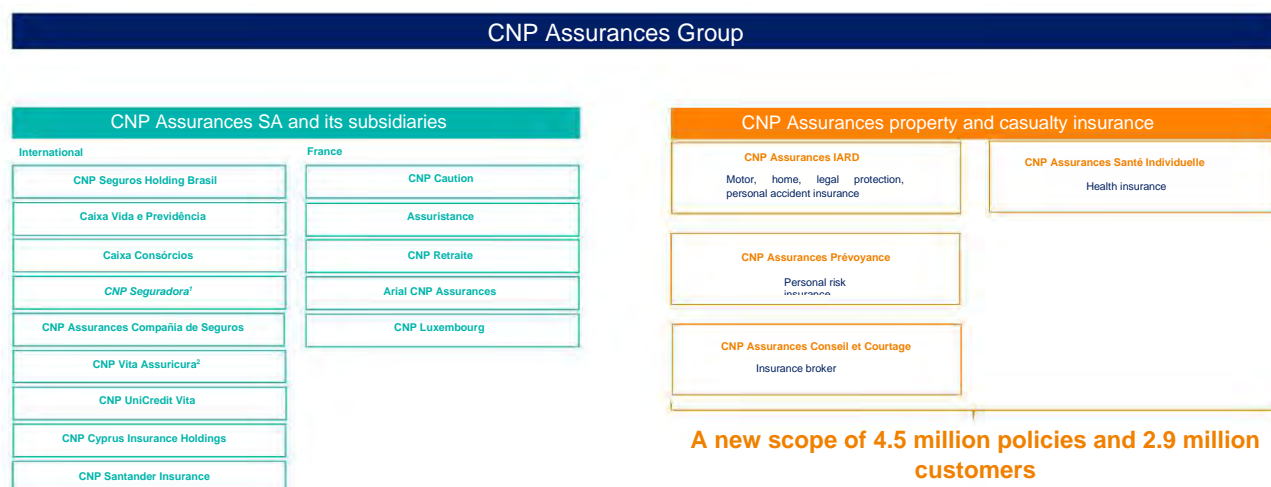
CNP Assurances Group

CNP Assurances SA and its subsidiaries

International

CNP Seguros Holding Brasil

Caixa Vida e Previdência

Caixa Consórcios

CNP Seguradora$^1$

CNP Assurances Compañía de Seguros

CNP Vita Assicura$^2$

CNP UniCredit Vita

CNP Cyprus Insurance Holdings

CNP Santander Insurance

France

CNP Caution

Assuristance

CNP Retraite

Arial CNP Assurances

CNP Luxembourg

CNP Assurances property and casualty insurance

CNP Assurances IARD

Motor, home, legal protection, personal accident insurance

CNP Assurances Santé Individuelle

Health insurance

CNP Assurances Prévoyance

Personal risk insurance

CNP Assurances Conseil et Courtage

Insurance broker

A new scope of 4.5 million policies and 2.9 million customers